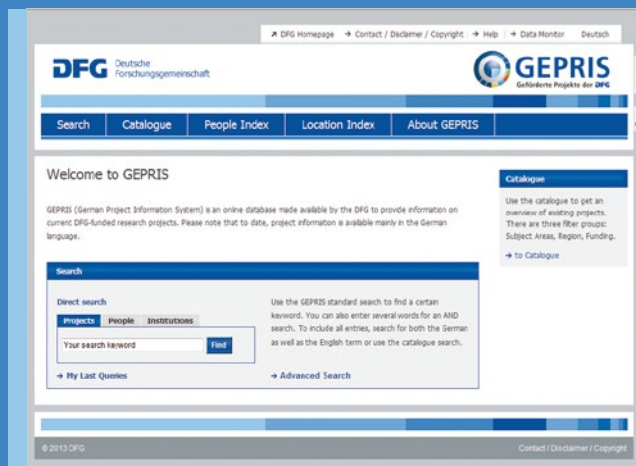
↗ DFG Homepage → Contact / Disclaimer / Copyright → Help → Data Monitor Deutsch

DFG Deutsche Forschungsgemeinschaft

GEPRIS Geförderte Projekte der DFG

Search | Catalogue | People Index | Location Index | About GEPRIS

Welcome to GEPRIS

GEPRIS (German Project Information System) is an online database made available by the DFG to provide information on current DFG-funded research projects. Please note that to date, project information is available mainly in the German language.

Search

Direct search

Projects | People | Institutions

Your search keyword

Find

→ My Last Queries

Use the GEPRIS standard search to find a certain keyword. You can also enter several words for an AND search. To include all entries, search for both the German as well as the English term or use the catalogue search.

→ Advanced Search

Catalogue

Use the catalogue to get an overview of existing projects. There are three filter groups: Subject Areas, Region, Funding.

→ to Catalogue

© 2013 DFG

Contact / Disclaimer / Copyright